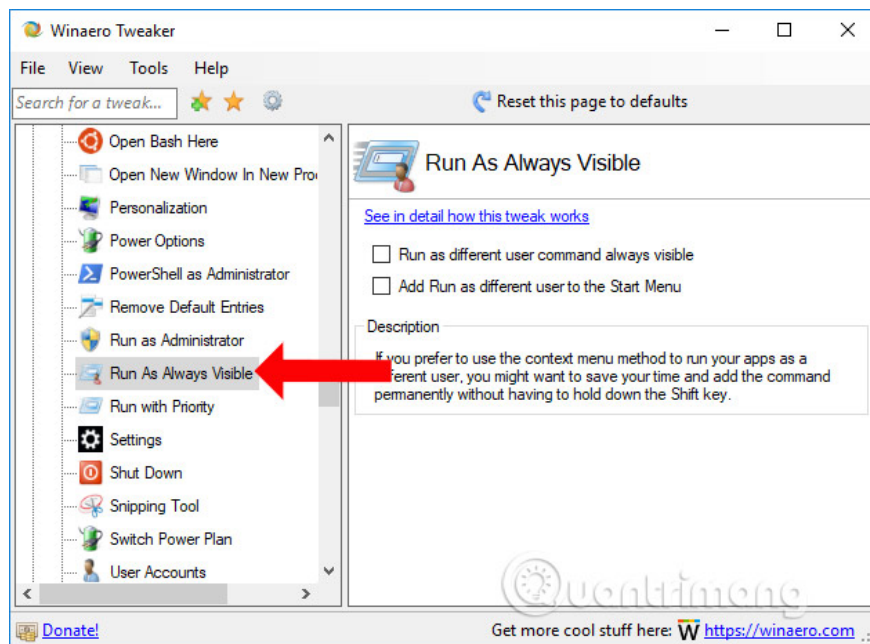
Winaero Tweaker

File View Tools Help

Search for a tweak...

Reset this page to defaults

Open Bash Here
Open New Window In New Pro
Personalization
Power Options
PowerShell as Administrator
Remove Default Entries
Run as Administrator
Run As Always Visible
Run with Priority
Settings
Shut Down
Snipping Tool
Switch Power Plan
User Accounts

Run As Always Visible

See in detail how this tweak works

Run as different user command always visible
Add Run as different user to the Start Menu

Description

If you prefer to use the context menu method to run your apps as a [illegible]fferent user, you might want to save your time and add the command permanently without having to hold down the Shift key.

Donate!

Get more cool stuff here: W https://winaero.com

Quantrimang